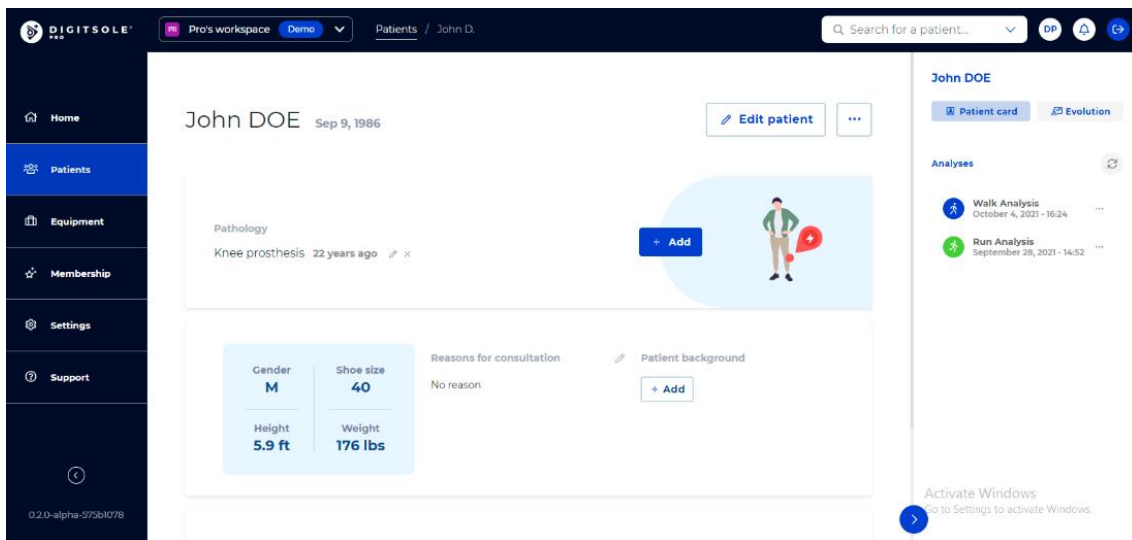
DIGITSOLE PRO

PR Pro's workspace Demo

Patients / John D.

Search for a patient...

DP

Home

Patients

Equipment

Membership

Settings

Support

0.2.0-alpha-575b1078

John DOE Sep 9, 1986

Edit patient

...

Pathology

Knee prosthesis 22 years ago

+ Add

Gender
M

Shoe size
40

Height
5.9 ft

Weight
176 lbs

Reasons for consultation

No reason

Patient background

+ Add

John DOE

Patient card

Evolution

Analyses

Walk Analysis
October 4, 2021 - 16:24

Run Analysis
September 28, 2021 - 14:52

Activate Windows
Go to Settings to activate Windows.